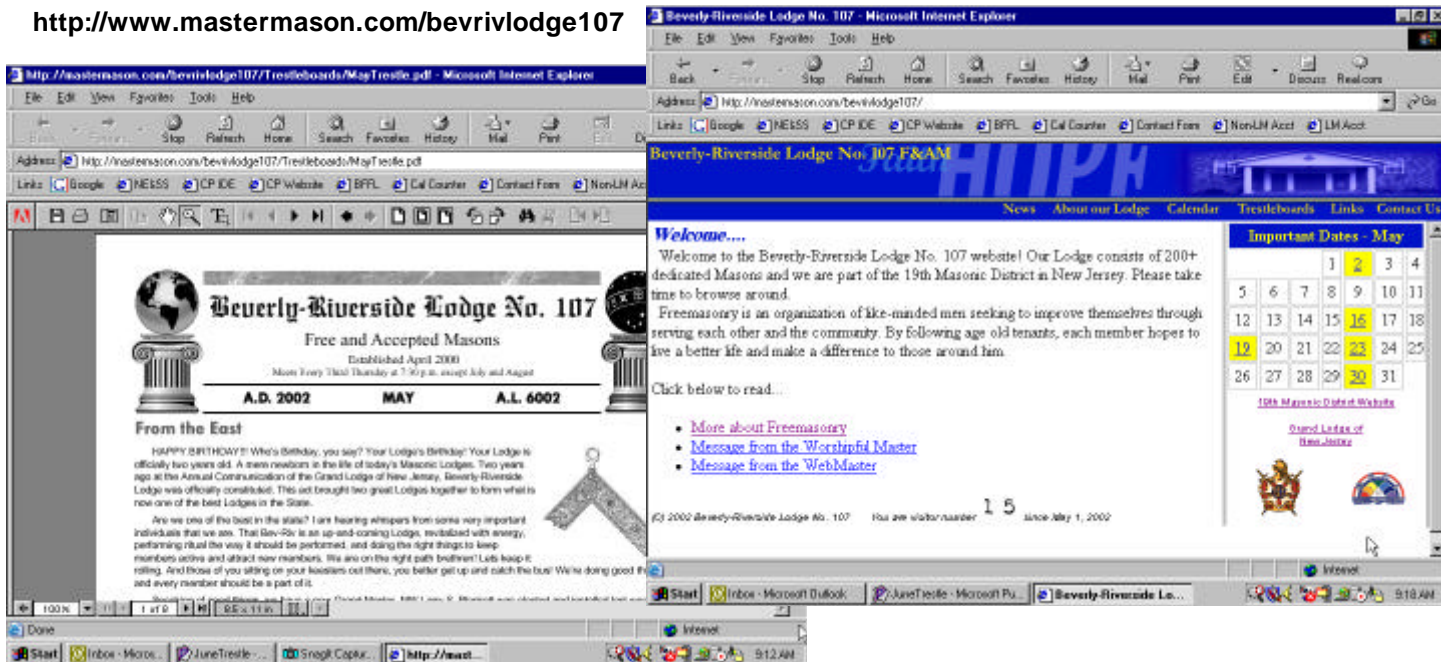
http://www.mastermason.com/bevrivlodge107

http://mastermason.com/bevrivlodge107/Trestleboards/MayTrestle.pdf - Microsoft Internet Explorer

File Edit View Favorites Tools Help

Back Forward Stop Refresh Home Search Favorites History Mail Print Edit

Address http://mastermason.com/bevrivlodge107/Trestleboards/MayTrestle.pdf

Links Google NESSS CP IDE CP Website BFFL Cal Counter Contact Form Non-LM Acct

Beverly-Riverside Lodge No. 107

Free and Accepted Masons

Established April 2000

Meets Every Third Thursday at 7:30 p.m. except July and August

A.D. 2002 MAY A.L. 6002

From the East

HAPPY BIRTHDAY!! Who's Birthday, you say? Your Lodge's Birthday! Your Lodge is officially two years old. A mere newborn in the life of today's Masonic Lodges. Two years ago at the Annual Communication of the Grand Lodge of New Jersey, Beverly-Riverside Lodge was officially constituted. This act brought two great Lodges together to form what is now one of the best Lodges in the State.

Are we one of the best in the state? I am hearing whispers from some very important individuals that we are. That Bev-Riv is an up-and-coming Lodge, revitalized with energy, performing ritual the way it should be performed, and doing the right things to keep members active and attract new members. We are on the right path brethren! Lets keep it rolling. And those of you sitting on your keesters out there, you better get up and catch the bus! We're doing good th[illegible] and every member should be a part of it.

100% 1 of 8 8.5 x 11 in

Done

Internet

Start Inbox - Micros... JuneTrestle - ... Snagit Captur... http://mast... 9:12 AM

Beverly-Riverside Lodge No. 107 - Microsoft Internet Explorer

File Edit View Favorites Tools Help

Back Forward Stop Refresh Home Search Favorites History Mail Print Edit Discuss Real.com

Address http://mastermason.com/bevrivlodge107/

Go

Links Google NESSS CP IDE CP Website BFFL Cal Counter Contact Form Non-LM Acct LM Acct

Beverly-Riverside Lodge No. 107 F&AM

News About our Lodge Calendar Trestleboards Links Contact Us

Welcome....

Welcome to the Beverly-Riverside Lodge No. 107 website! Our Lodge consists of 200+ dedicated Masons and we are part of the 19th Masonic District in New Jersey. Please take time to browse around.

Freemasonry is an organization of like-minded men seeking to improve themselves through serving each other and the community. By following age old tenants, each member hopes to live a better life and make a difference to those around him.

Click below to read...

- More about Freemasonry
- Message from the Worshipful Master
- Message from the WebMaster

(c) 2002 Beverly-Riverside Lodge No. 107 You are visitor number 1 5 since May 1, 2002

Important Dates - May

| | | | 1 | 2 | 3 | 4 |
|---|---|---|---|---|---|---|
| 5 | 6 | 7 | 8 | 9 | 10 | 11 |
| 12 | 13 | 14 | 15 | 16 | 17 | 18 |
| 19 | 20 | 21 | 22 | 23 | 24 | 25 |
| 26 | 27 | 28 | 29 | 30 | 31 | |

19th Masonic District Website

Grand Lodge of New Jersey

Internet

Start Inbox - Microsoft Outlook JuneTrestle - Microsoft Pu... Beverly-Riverside Lo... 9:18 AM